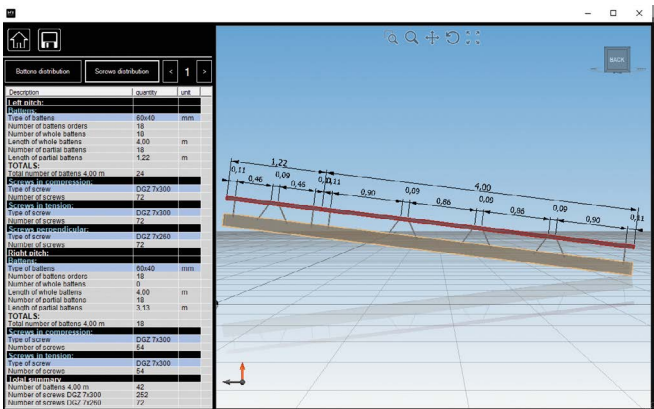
Battens distribution | Screws distribution | < | 1 | >

| Description | quantity | unit |
|---|---|---|
| Left pitch: | | |
| Battens: | | |
| Type of battens | 60x40 | mm |
| Number of battens orders | 18 | |
| Number of whole battens | 18 | |
| Length of whole battens | 4,00 | m |
| Number of partial battens | 18 | |
| Length of partial battens | 1,22 | m |
| TOTALS: | | |
| Total number of battens 4,00 m | 24 | |
| Screws in compression: | | |
| Type of screw | DGZ 7x300 | |
| Number of screws | 72 | |
| Screws in tension: | | |
| Type of screw | DGZ 7x300 | |
| Number of screws | 72 | |
| Screws perpendicular: | | |
| Type of screw | DGZ 7x260 | |
| Number of screws | 72 | |
| Right pitch: | | |
| Battens: | | |
| Type of battens | 60x40 | mm |
| Number of battens orders | 18 | |
| Number of whole battens | 0 | |
| Length of whole battens | 4,00 | m |
| Number of partial battens | 18 | |
| Length of partial battens | 3,13 | m |
| TOTALS: | | |
| Total number of battens 4,00 m | 18 | |
| Screws in compression: | | |
| Type of screw | DGZ 7x300 | |
| Number of screws | 54 | |
| Screws in tension: | | |
| Type of screw | DGZ 7x300 | |
| Number of screws | 54 | |
| Total summary | | |
| Number of battens 4,00 m | 42 | |
| Number of screws DGZ 7x300 | 252 | |
| Number of screws DGZ 7x260 | 72 | |

BACK

1,22
0,11 0,46 0,09 0,45 0,11 0,11 0,90 0,09 0,86 0,09 0,86 0,09 0,90 0,11
4,00